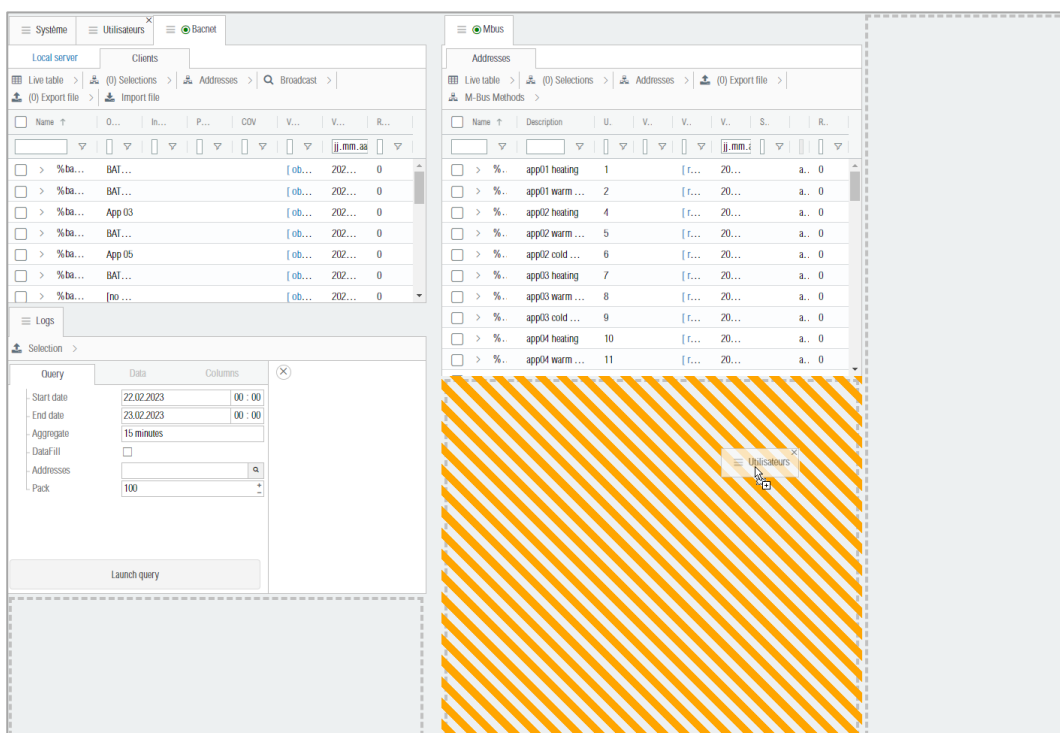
Système | Utilisateurs | Bacnet

Local server | Clients

Live table > | (0) Selections > | Addresses > | Broadcast >
(0) Export file > | Import file

| Name ↑ | O... | In... | P... | COV | V... | V... | R... |
|---|---|---|---|---|---|---|---|
| | | | | | | jj.mm.aa | |
| > %ba... | BAT... | | | | [ ob... | 202... | 0 |
| > %ba... | BAT... | | | | [ ob... | 202... | 0 |
| > %ba... | App 03 | | | | [ ob... | 202... | 0 |
| > %ba... | BAT... | | | | [ ob... | 202... | 0 |
| > %ba... | App 05 | | | | [ ob... | 202... | 0 |
| > %ba... | BAT... | | | | [ ob... | 202... | 0 |
| > %ba... | [no ... | | | | [ ob... | 202... | 0 |

Logs

Selection >

Query | Data | Columns

Start date 22.02.2023 00 : 00
End date 23.02.2023 00 : 00
Aggregate 15 minutes
DataFill
Addresses
Pack 100

Launch query

Mbus

Addresses

Live table > | (0) Selections > | Addresses > | (0) Export file >
M-Bus Methods >

| Name ↑ | Description | U... | V... | V... | V... | S... | R... |
|---|---|---|---|---|---|---|---|
| | | | | | jj.mm.a | | |
| > %... | app01 heating | 1 | | [ r... | 20... | a... | 0 |
| > %... | app01 warm ... | 2 | | [ r... | 20... | a... | 0 |
| > %... | app02 heating | 4 | | [ r... | 20... | a... | 0 |
| > %... | app02 warm ... | 5 | | [ r... | 20... | a... | 0 |
| > %... | app02 cold ... | 6 | | [ r... | 20... | a... | 0 |
| > %... | app03 heating | 7 | | [ r... | 20... | a... | 0 |
| > %... | app03 warm ... | 8 | | [ r... | 20... | a... | 0 |
| > %... | app03 cold ... | 9 | | [ r... | 20... | a... | 0 |
| > %... | app04 heating | 10 | | [ r... | 20... | a... | 0 |
| > %... | app04 warm ... | 11 | | [ r... | 20... | a... | 0 |

Utilisateurs